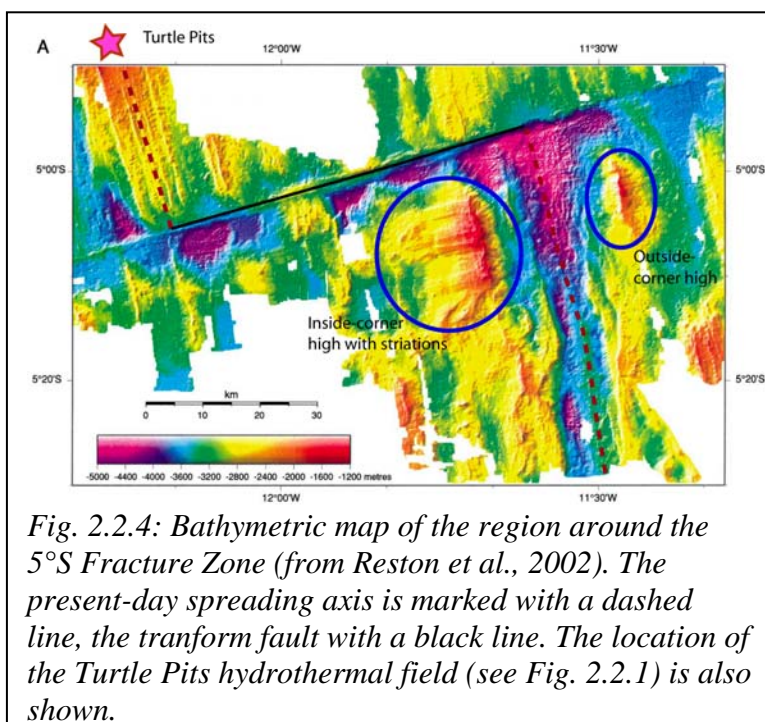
A

Turtle Pits

12°00'W

11°30'W

5°00'S

5°00'S

Outside-corner high

Inside-corner high with striations

5°20'S

5°20'S

km

0 10 20 30

-5000 -4400 -4000 -3600 -3200 -2800 -2400 -2000 -1600 -1200 metres

12°00'W

11°30'W

*Fig. 2.2.4: Bathymetric map of the region around the 5°S Fracture Zone (from Reston et al., 2002). The present-day spreading axis is marked with a dashed line, the tranform fault with a black line. The location of the Turtle Pits hydrothermal field (see Fig. 2.2.1) is also shown.*